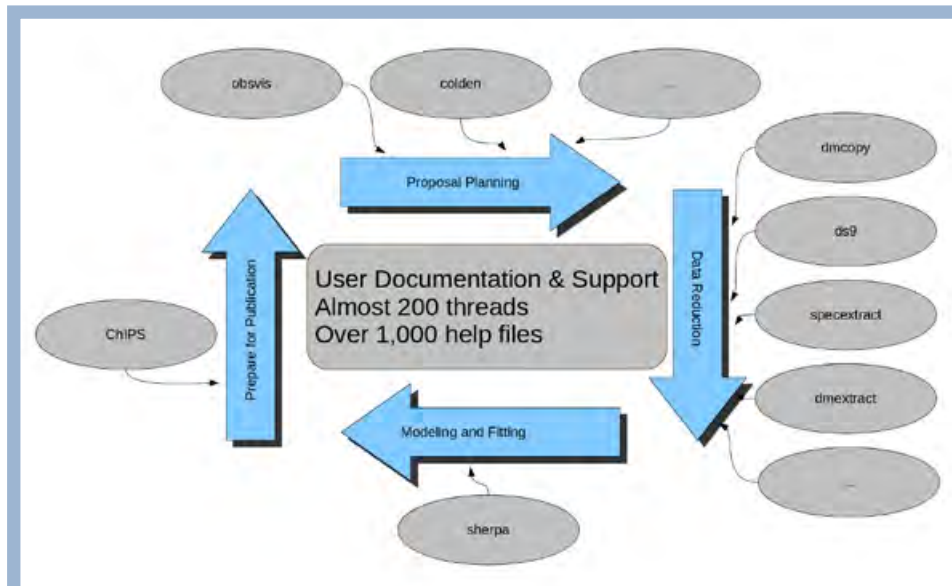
obsvis

colden

...

Proposal Planning

dmcopy

ds9

specextract

dmextract

...

Data Reduction

User Documentation & Support
Almost 200 threads
Over 1,000 help files

Prepare for Publication

ChIPS

Modeling and Fitting

sherpa